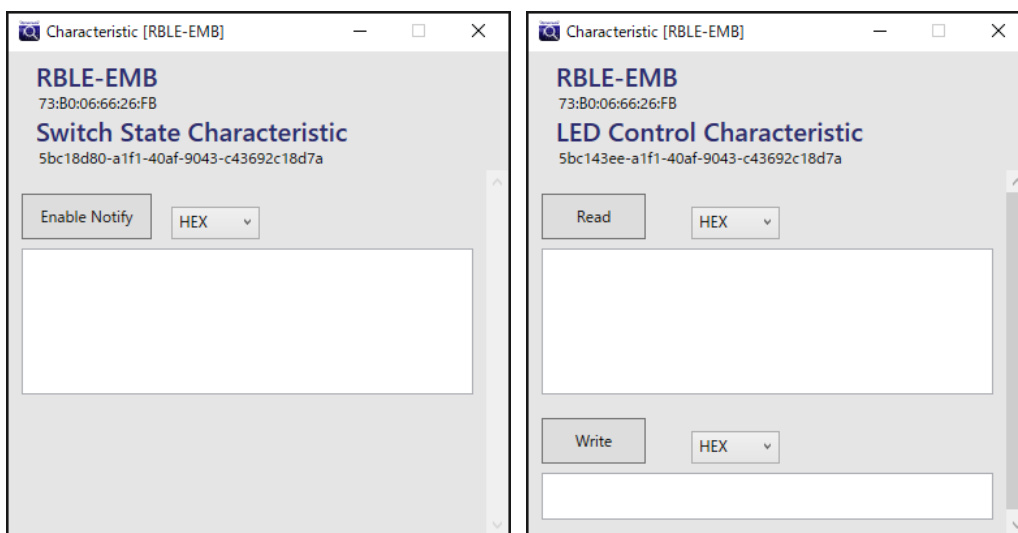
Characteristic [RBLE-EMB]

RBLE-EMB
73:B0:06:66:26:FB
Switch State Characteristic
5bc18d80-a1f1-40af-9043-c43692c18d7a

Enable Notify
HEX

Characteristic [RBLE-EMB]

RBLE-EMB
73:B0:06:66:26:FB
LED Control Characteristic
5bc143ee-a1f1-40af-9043-c43692c18d7a

Read
HEX

Write
HEX